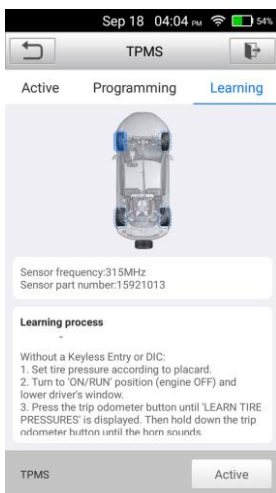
Sep 18 04:04 PM 54%

TPMS

Active Programming Learning

Sensor frequency:315MHz
Sensor part number:15921013

Learning process
-
Without a Keyless Entry or DIC:
1. Set tire pressure according to placard.
2. Turn to 'ON/RUN' position (engine OFF) and lower driver's window.
3. Press the trip odometer button until 'LEARN TIRE PRESSURES' is displayed. Then hold down the trip odometer button until the horn sounds.

TPMS

Active